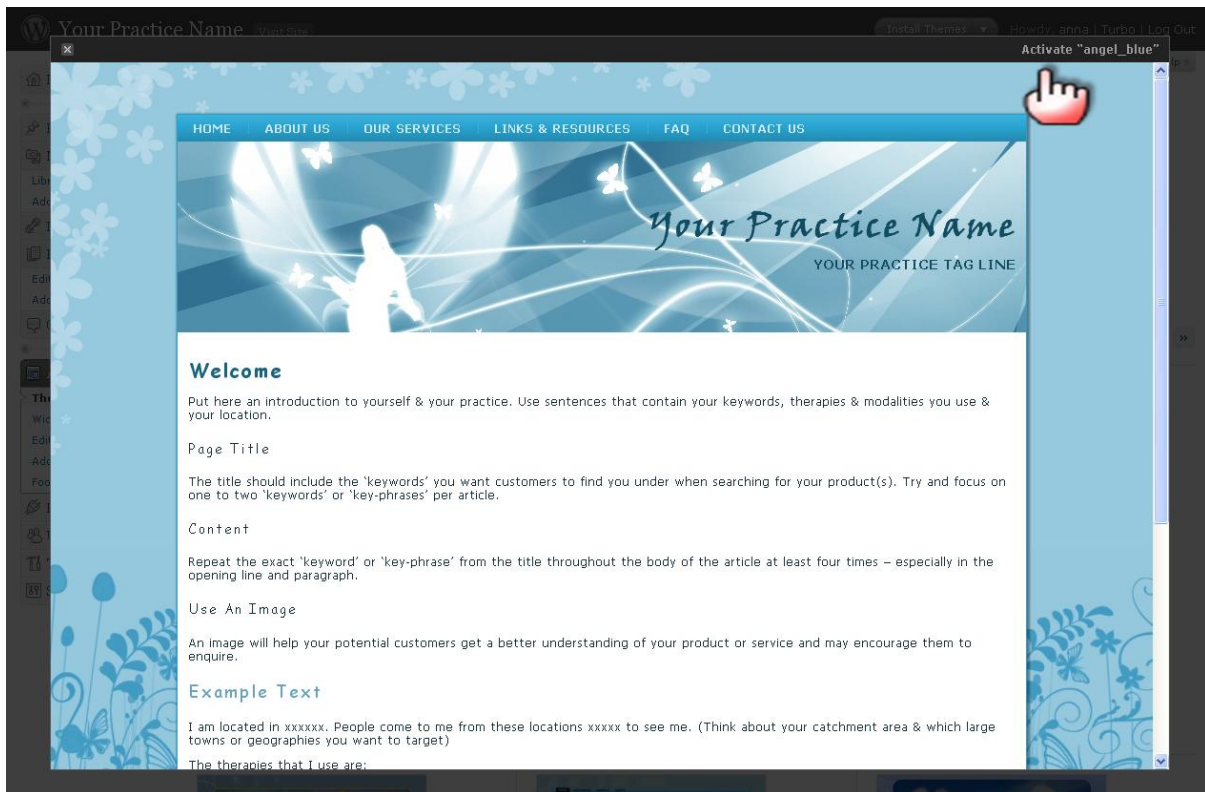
Your Practice Name Visit Site

Install Themes Howdy, anna | Turbo | Log Out

Activate "angel_blue"

HOME ABOUT US OUR SERVICES LINKS & RESOURCES FAQ CONTACT US

Your Practice Name

YOUR PRACTICE TAG LINE

Welcome

Put here an introduction to yourself & your practice. Use sentences that contain your keywords, therapies & modalities you use & your location.

Page Title

The title should include the 'keywords' you want customers to find you under when searching for your product(s). Try and focus on one to two 'keywords' or 'key-phrases' per article.

Content

Repeat the exact 'keyword' or 'key-phrase' from the title throughout the body of the article at least four times – especially in the opening line and paragraph.

Use An Image

An image will help your potential customers get a better understanding of your product or service and may encourage them to enquire.

Example Text

I am located in xxxxxx. People come to me from these locations xxxxx to see me. (Think about your catchment area & which large towns or geographies you want to target)

The therapies that I use are: